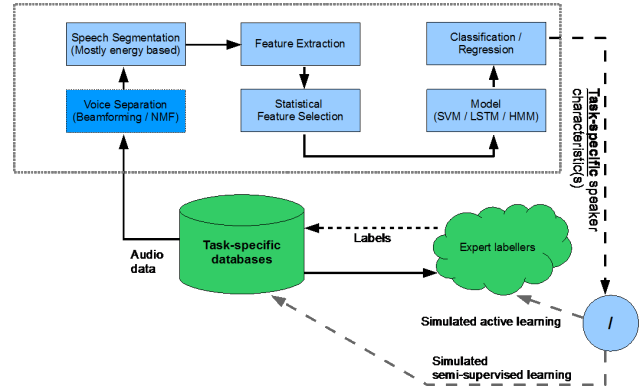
Speech Segmentation (Mostly energy based)

Feature Extraction

Classification / Regression

Voice Separation (Beamforming / NMF)

Statistical Feature Selection

Model (SVM / LSTM / HMM)

Task-specific speaker characteristic(s)

Audio data

Task-specific databases

Labels

Expert labellers

Simulated active learning

/

Simulated semi-supervised learning